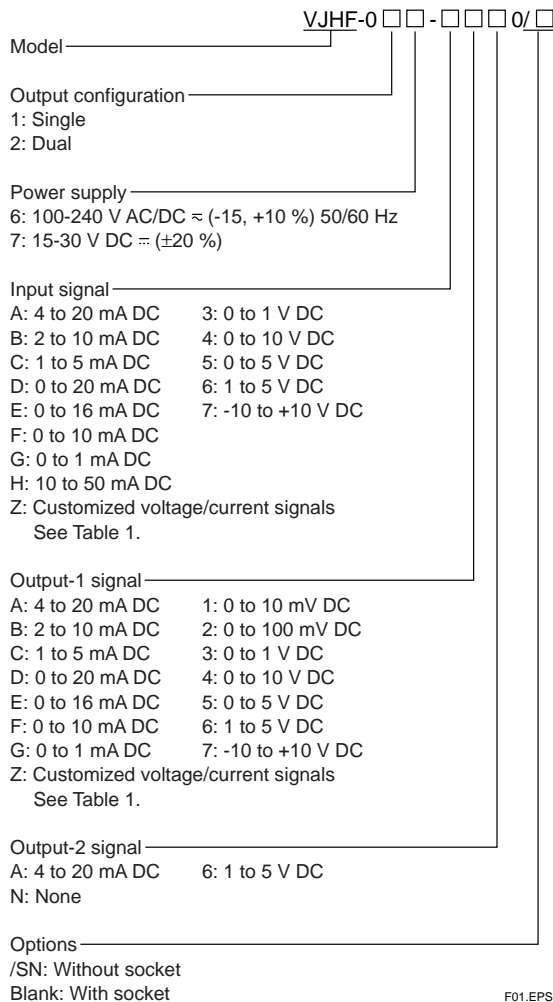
VJHF-0□□-□□□0/□

Model

Output configuration
1: Single
2: Dual

Power supply
6: 100-240 V AC/DC ≂ (-15, +10 %) 50/60 Hz
7: 15-30 V DC ⎓ (±20 %)

Input signal
A: 4 to 20 mA DC
B: 2 to 10 mA DC
C: 1 to 5 mA DC
D: 0 to 20 mA DC
E: 0 to 16 mA DC
F: 0 to 10 mA DC
G: 0 to 1 mA DC
H: 10 to 50 mA DC
3: 0 to 1 V DC
4: 0 to 10 V DC
5: 0 to 5 V DC
6: 1 to 5 V DC
7: -10 to +10 V DC
Z: Customized voltage/current signals
See Table 1.

Output-1 signal
A: 4 to 20 mA DC
B: 2 to 10 mA DC
C: 1 to 5 mA DC
D: 0 to 20 mA DC
E: 0 to 16 mA DC
F: 0 to 10 mA DC
G: 0 to 1 mA DC
1: 0 to 10 mV DC
2: 0 to 100 mV DC
3: 0 to 1 V DC
4: 0 to 10 V DC
5: 0 to 5 V DC
6: 1 to 5 V DC
7: -10 to +10 V DC
Z: Customized voltage/current signals
See Table 1.

Output-2 signal
A: 4 to 20 mA DC
6: 1 to 5 V DC
N: None

Options
/SN: Without socket
Blank: With socket

F01.EPS